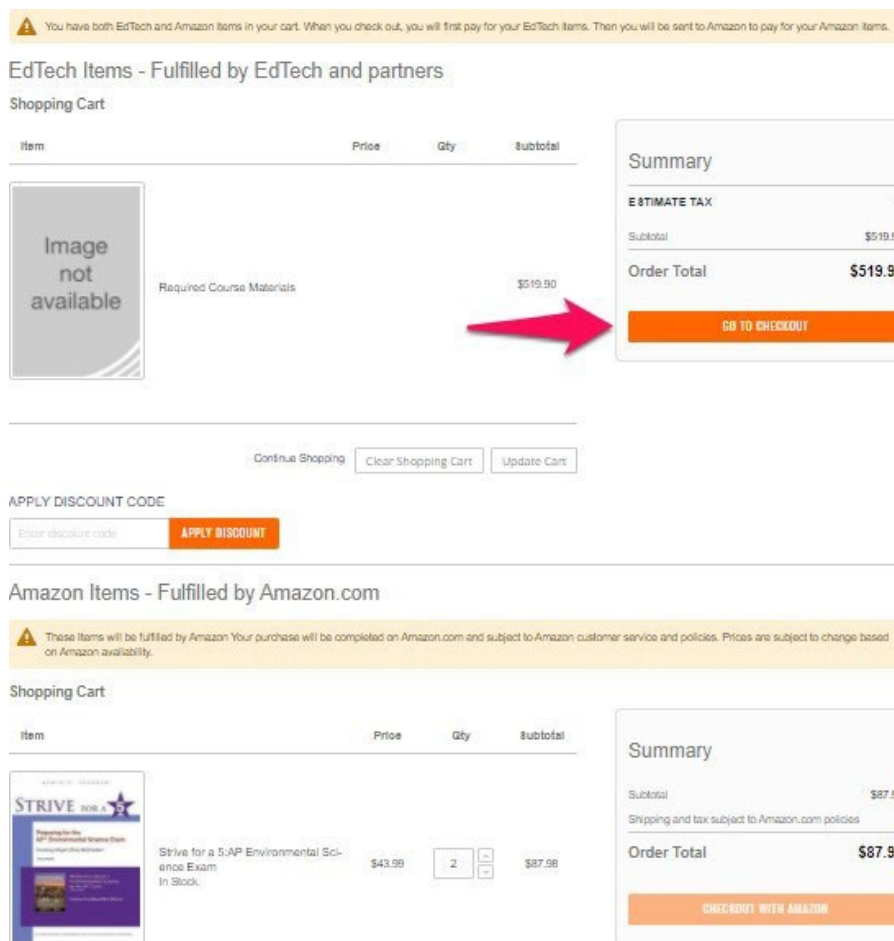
You have both EdTech and Amazon items in your cart. When you check out, you will first pay for your EdTech items. Then you will be sent to Amazon to pay for your Amazon items.

EdTech Items - Fulfilled by EdTech and partners

Shopping Cart

| Item | | Price | Qty | Subtotal |
|---|---|---|---|---|
| Image not available | Required Course Materials | | | $519.90 |

Summary

ESTIMATE TAX

Subtotal $519.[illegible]

Order Total $519.9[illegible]

GO TO CHECKOUT

Continue Shopping Clear Shopping Cart Update Cart

APPLY DISCOUNT CODE

Enter discount code APPLY DISCOUNT

Amazon Items - Fulfilled by Amazon.com

These items will be fulfilled by Amazon Your purchase will be completed on Amazon.com and subject to Amazon customer service and policies. Prices are subject to change based on Amazon availability.

Shopping Cart

| Item | | Price | Qty | Subtotal |
|---|---|---|---|---|
| STRIVE FOR A 5 | Strive for a 5:AP Environmental Science Exam In Stock. | $43.99 | 2 | $87.98 |

Summary

Subtotal $87.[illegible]

Shipping and tax subject to Amazon.com policies

Order Total $87.9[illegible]

CHECKOUT WITH AMAZON